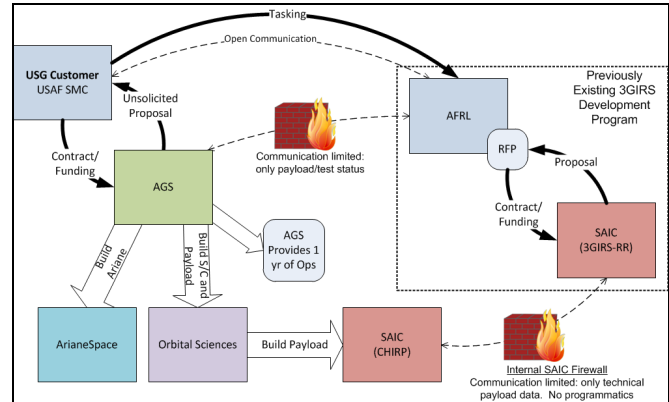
Tasking

Open Communication

USG Customer
USAF SMC

Unsolicited Proposal

Previously Existing 3GIRS Development Program

AFRL

Communication limited: only payload/test status

RFP

Proposal

Contract/ Funding

AGS

Contract/ Funding

SAIC (3GIRS-RR)

AGS Provides 1 yr of Ops

Build Ariane

Build S/C and Payload

ArianeSpace

Orbital Sciences

Build Payload

SAIC (CHIRP)

Internal SAIC Firewall
Communication limited: only technical payload data. No programmatics